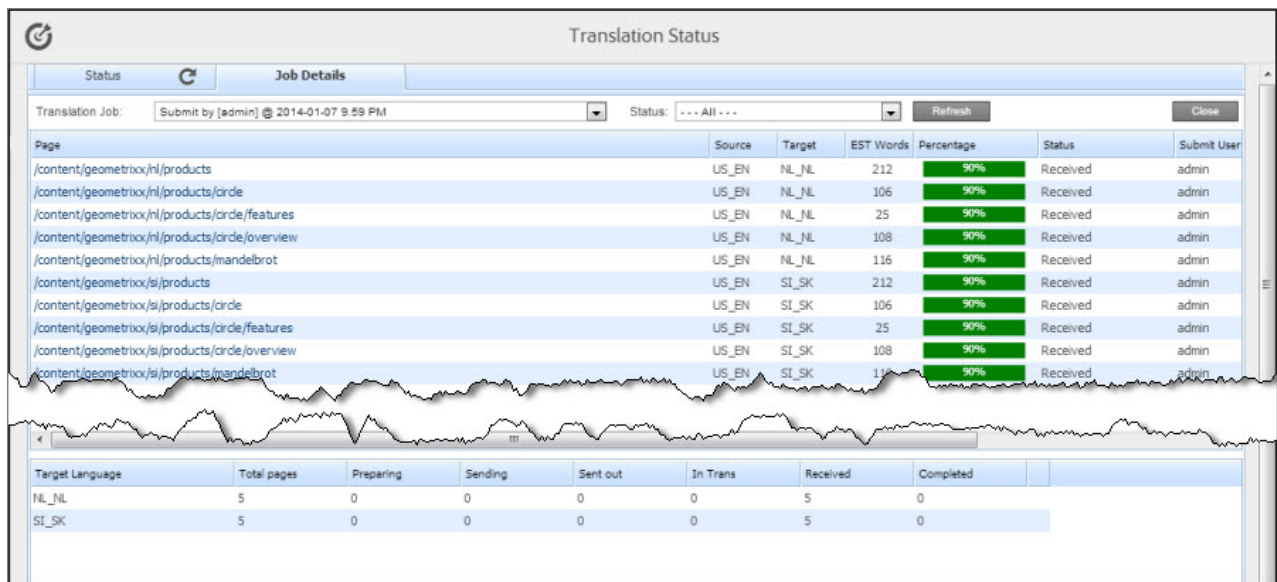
Translation Status

Status | Job Details

Translation Job: Submit by [admin] @ 2014-01-07 9:59 PM Status: - - - All - - - Refresh Close

| Page | Source | Target | EST Words | Percentage | Status | Submit User |
|---|---|---|---|---|---|---|
| /content/geometrixx/nl/products | US_EN | NL_NL | 212 | 90% | Received | admin |
| /content/geometrixx/nl/products/circle | US_EN | NL_NL | 106 | 90% | Received | admin |
| /content/geometrixx/nl/products/circle/features | US_EN | NL_NL | 25 | 90% | Received | admin |
| /content/geometrixx/nl/products/circle/overview | US_EN | NL_NL | 108 | 90% | Received | admin |
| /content/geometrixx/nl/products/mandelbrot | US_EN | NL_NL | 116 | 90% | Received | admin |
| /content/geometrixx/si/products | US_EN | SI_SK | 212 | 90% | Received | admin |
| /content/geometrixx/si/products/circle | US_EN | SI_SK | 106 | 90% | Received | admin |
| /content/geometrixx/si/products/circle/features | US_EN | SI_SK | 25 | 90% | Received | admin |
| /content/geometrixx/si/products/circle/overview | US_EN | SI_SK | 108 | 90% | Received | admin |
| /content/geometrixx/si/products/mandelbrot | US_EN | SI_SK | 11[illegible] | 90% | Received | admin |

| Target Language | Total pages | Preparing | Sending | Sent out | In Trans | Received | Completed |
|---|---|---|---|---|---|---|---|
| NL_NL | 5 | 0 | 0 | 0 | 0 | 5 | 0 |
| SI_SK | 5 | 0 | 0 | 0 | 0 | 5 | 0 |